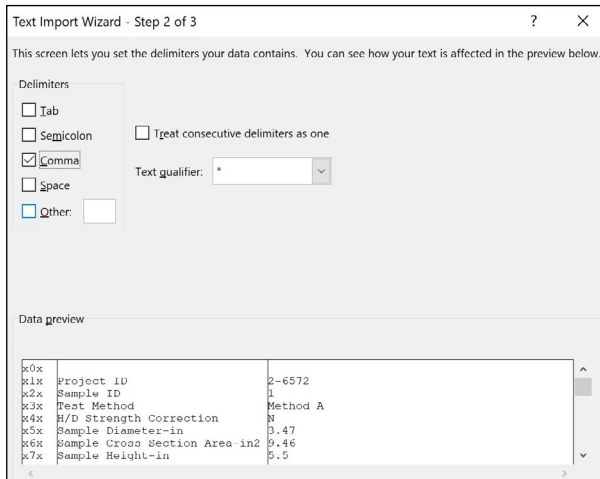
Text Import Wizard - Step 2 of 3

?

×

This screen lets you set the delimiters your data contains. You can see how your text is affected in the preview below.

Delimiters

Tab

Semicolon

Comma

Space

Other:

Treat consecutive delimiters as one

Text qualifier: "

Data preview

| | |
|---|---|
| x0x | |
| x1x | Project ID | 2-6572 |
| x2x | Sample ID | 1 |
| x3x | Test Method | Method A |
| x4x | H/D Strength Correction | N |
| x5x | Sample Diameter-in | 3.47 |
| x6x | Sample Cross Section Area-in2 | 9.46 |
| x7x | Sample Height-in | 5.5 |